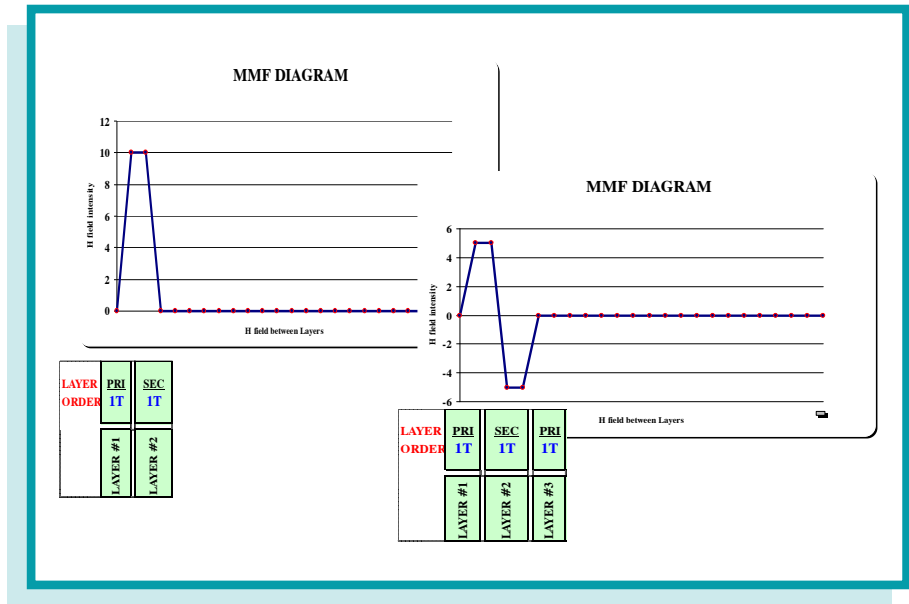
MMF DIAGRAM

12
10
8
6
4
2
0

H field intensity

H field between Layers

LAYER ORDER

| PRI 1T | SEC 1T |
|---|---|
| LAYER #1 | LAYER #2 |

MMF DIAGRAM

6
4
2
0
-2
-4
-6

H field intensity

H field between Layers

LAYER ORDER

| PRI 1T | SEC 1T | PRI 1T |
|---|---|---|
| LAYER #1 | LAYER #2 | LAYER #3 |